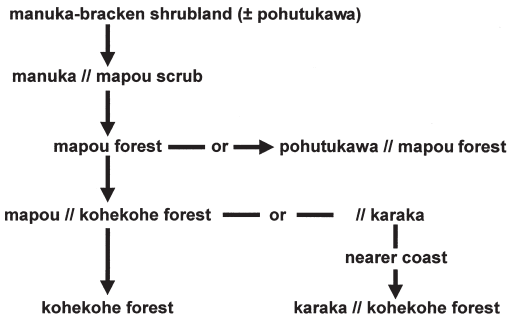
manuka-bracken shrubland (± pohutukawa)

manuka // mapou scrub

mapou forest — or → pohutukawa // mapou forest

mapou // kohekohe forest — or — // karaka

nearer coast

kohekohe forest

karaka // kohekohe forest